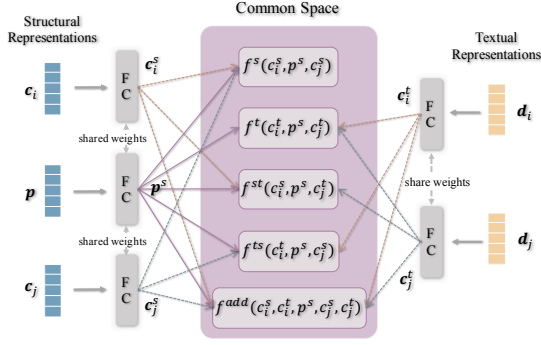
Structural Representations

Common Space

Textual Representations

$\boldsymbol{c}_i$

F C

$\boldsymbol{c}_i^s$

shared weights

$\boldsymbol{p}$

F C

$\boldsymbol{p}^s$

shared weights

$\boldsymbol{c}_j$

F C

$\boldsymbol{c}_j^s$

$f^s(c_i^s, p^s, c_j^s)$

$f^t(c_i^t, p^s, c_j^t)$

$f^{st}(c_i^s, p^s, c_j^t)$

$f^{ts}(c_i^t, p^s, c_j^s)$

$f^{add}(c_i^s, c_i^t, p^s, c_j^s, c_j^t)$

$\boldsymbol{c}_i^t$

F C

$\boldsymbol{d}_i$

share weights

F C

$\boldsymbol{c}_j^t$

$\boldsymbol{d}_j$